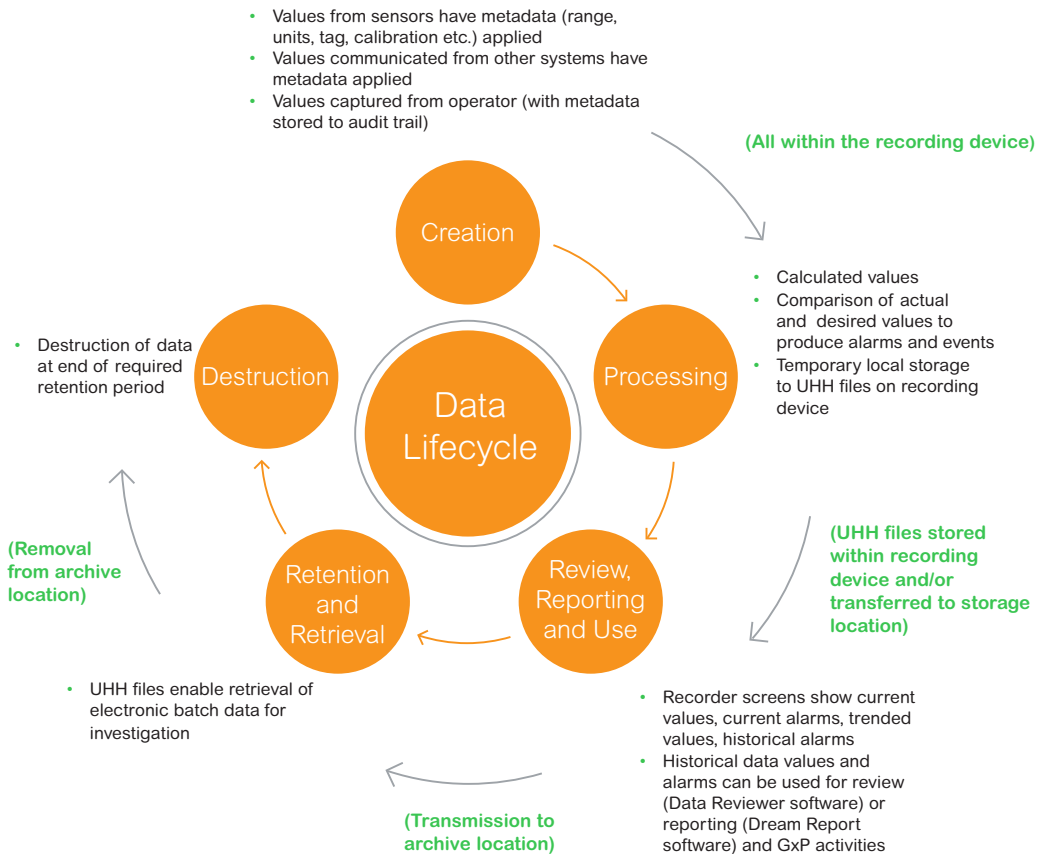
- Values from sensors have metadata (range, units, tag, calibration etc.) applied
- Values communicated from other systems have metadata applied
- Values captured from operator (with metadata stored to audit trail)

(All within the recording device)

Creation

Processing

- Calculated values
- Comparison of actual and desired values to produce alarms and events
- Temporary local storage to UHH files on recording device

Data Lifecycle

- Destruction of data at end of required retention period

Destruction

(Removal from archive location)

Retention and Retrieval

Review, Reporting and Use

(UHH files stored within recording device and/or transferred to storage location)

- UHH files enable retrieval of electronic batch data for investigation

- Recorder screens show current values, current alarms, trended values, historical alarms
- Historical data values and alarms can be used for review (Data Reviewer software) or reporting (Dream Report software) and GxP activities

(Transmission to archive location)